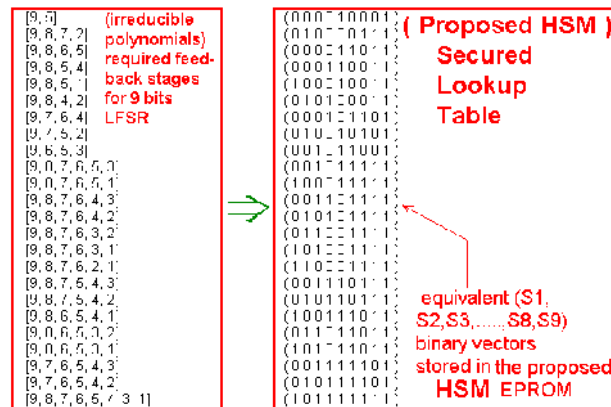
[9, 5]
[9, 8, 7, 2]
[9, 8, 6, 5]
[9, 8, 5, 4]
[9, 8, 5, 1]
[9, 8, 4, 2]
[9, 7, 6, 4]
[9, 7, 5, 2]
[9, 6, 5, 3]
[9, 8, 7, 6, 5, 3]
[9, 8, 7, 6, 5, 1]
[9, 8, 7, 6, 4, 3]
[9, 8, 7, 6, 4, 2]
[9, 8, 7, 6, 3, 2]
[9, 8, 7, 6, 3, 1]
[9, 8, 7, 6, 2, 1]
[9, 8, 7, 5, 4, 3]
[9, 8, 7, 5, 4, 2]
[9, 8, 6, 5, 4, 1]
[9, 8, 6, 5, 3, 2]
[9, 8, 6, 5, 3, 1]
[9, 7, 6, 5, 4, 3]
[9, 7, 6, 5, 4, 2]
[9, 8, 7, 6, 5, 4, 3, 1]

(irreducible polynomials) required feed-back stages for 9 bits LFSR

(000010001)
(010001011)
(000011011)
(000110011)
(100010011)
(010100011)
(000111101)
(010010101)
(001011001)
(001011111)
(100011111)
(001101111)
(010101111)
(011001111)
(101001111)
(110001111)
(001110111)
(010110111)
(100110111)
(011101101)
(101101101)
(001111101)
(010111101)
(101111111)

( Proposed HSM )
Secured
Lookup
Table

equivalent (S1, S2,S3,.....,S8,S9) binary vectors stored in the proposed HSM EPROM